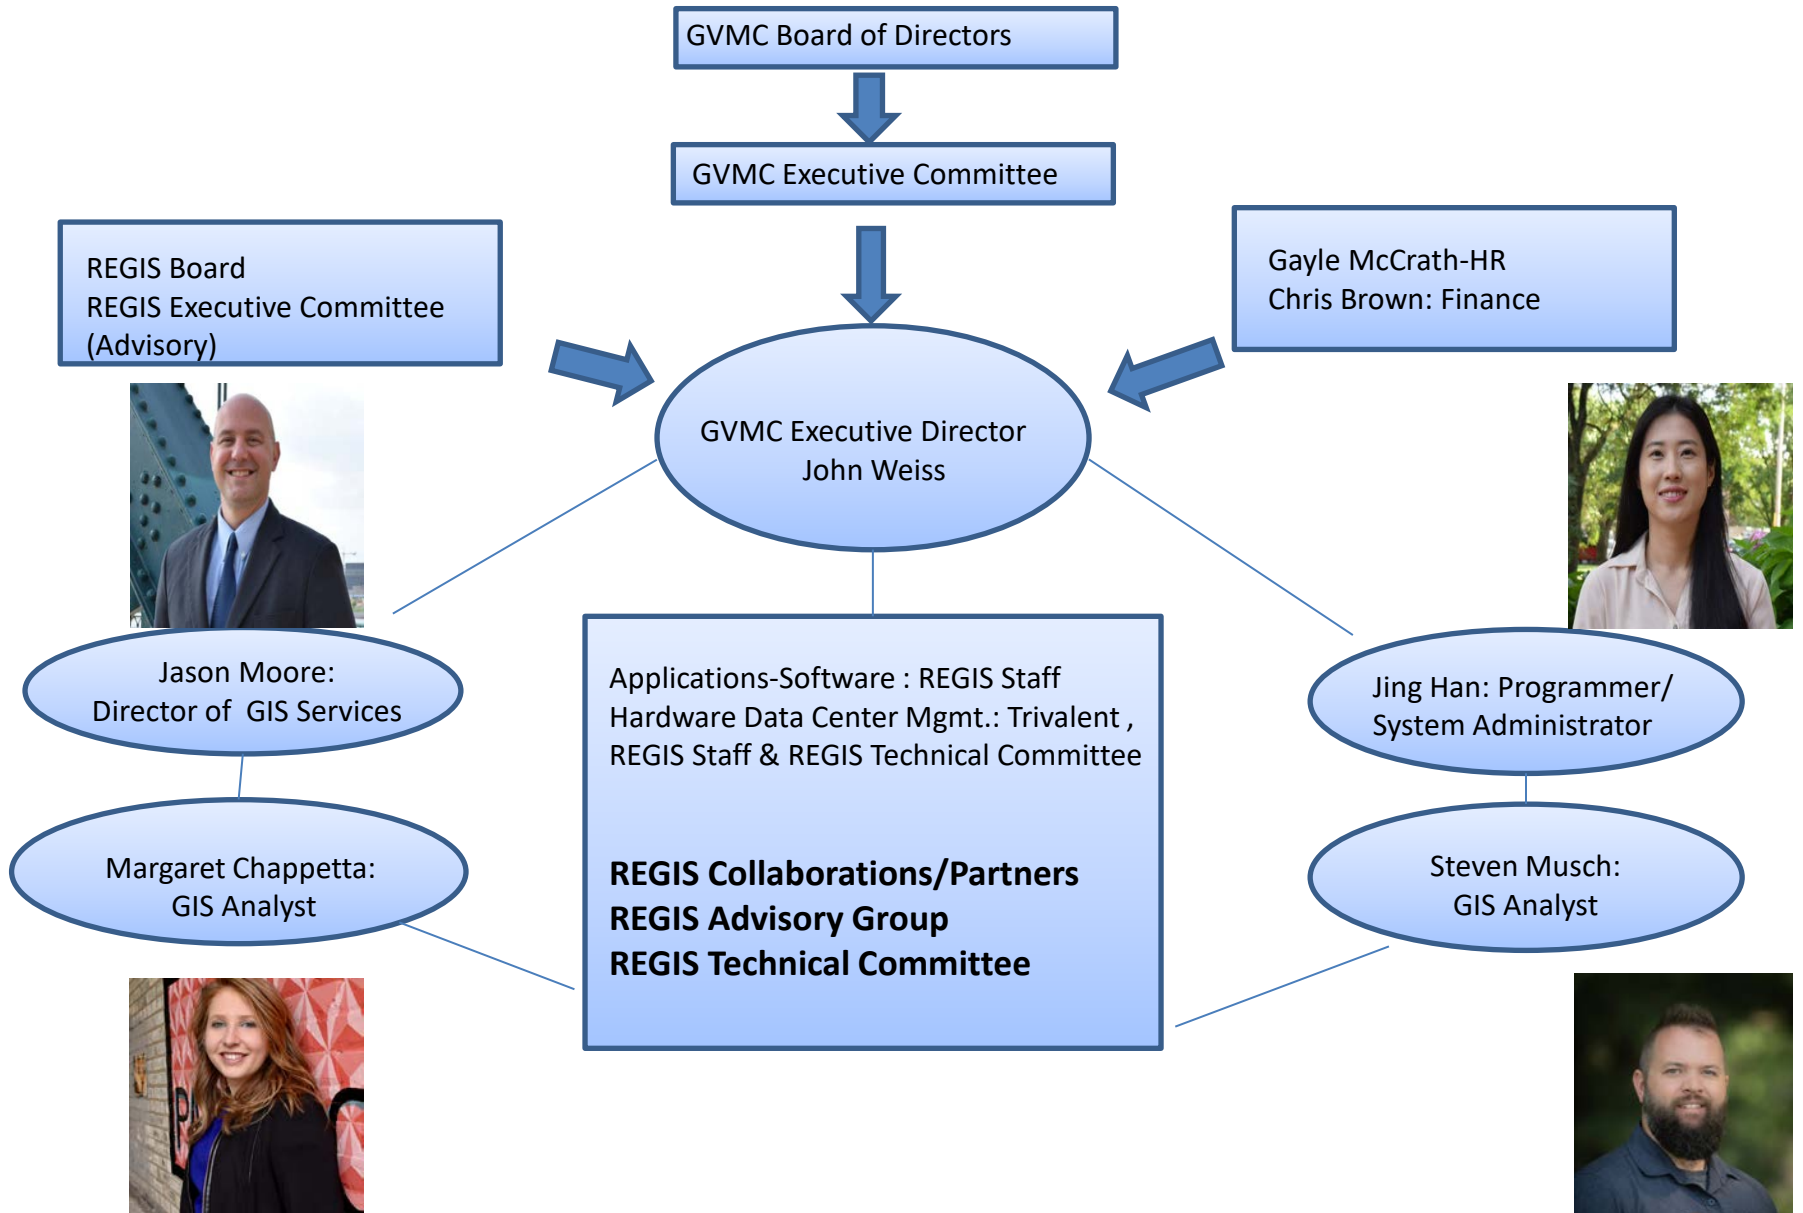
GVMC Board of Directors

GVMC Executive Committee

REGIS Board
REGIS Executive Committee
(Advisory)

Gayle McCrath-HR
Chris Brown: Finance

GVMC Executive Director
John Weiss

Jason Moore:
Director of GIS Services

Applications-Software : REGIS Staff
Hardware Data Center Mgmt.: Trivalent , REGIS Staff & REGIS Technical Committee

**REGIS Collaborations/Partners**
**REGIS Advisory Group**
**REGIS Technical Committee**

Jing Han: Programmer/
System Administrator

Margaret Chappetta:
GIS Analyst

Steven Musch:
GIS Analyst